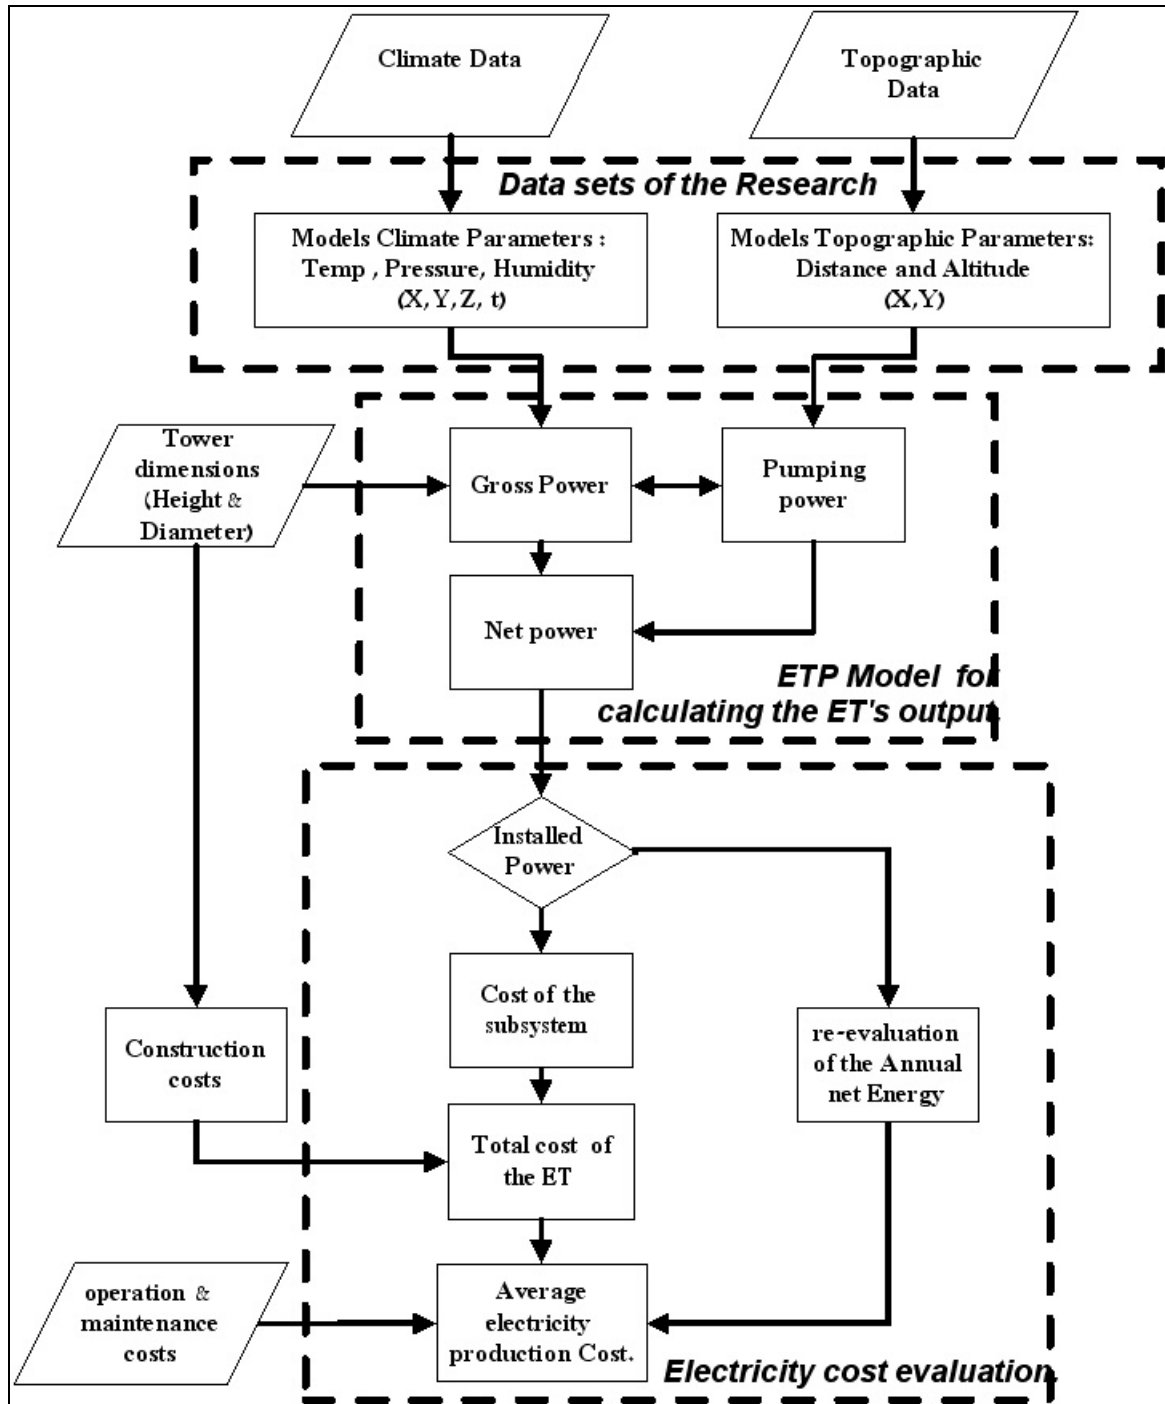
Climate Data

Topographic Data

Data sets of the Research

Models Climate Parameters : Temp , Pressure, Humidity (X,Y,Z, t)

Models Topographic Parameters: Distance and Altitude (X,Y)

Tower dimensions (Height & Diameter)

Gross Power

Pumping power

Net power

ETP Model for calculating the ET's output

Installed Power

Cost of the subsystem

re-evaluation of the Annual net Energy

Construction costs

Total cost of the ET

operation & maintenance costs

Average electricity production Cost.

Electricity cost evaluation